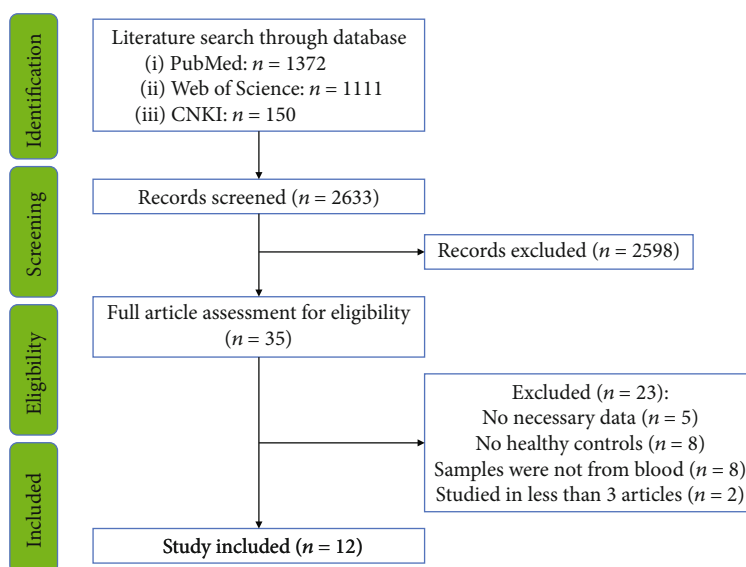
Identification

Literature search through database
(i) PubMed: $n = 1372$
(ii) Web of Science: $n = 1111$
(iii) CNKI: $n = 150$

Screening

Records screened ($n = 2633$)

Records excluded ($n = 2598$)

Eligibility

Full article assessment for eligibility ($n = 35$)

Excluded ($n = 23$):
No necessary data ($n = 5$)
No healthy controls ($n = 8$)
Samples were not from blood ($n = 8$)
Studied in less than 3 articles ($n = 2$)

Included

Study included ($n = 12$)